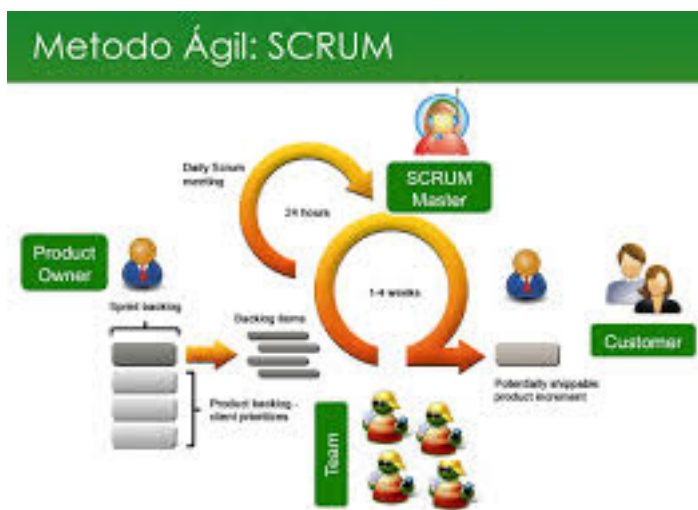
Metodo Ágil: SCRUM

Daily Scrum meeting

24 hours

SCRUM Master

Product Owner

Sprint backlog

Backlog items

1-4 weeks

Product backlog - client priorities

Potentially shippable product increment

Customer

Team